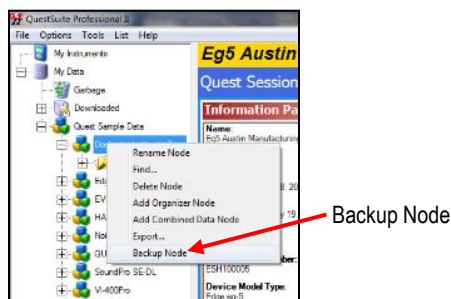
QuestSuite Professional II

File Options Tools List Help

My Instruments

My Data

Garbage

Downloaded

Quest Sample Data

Do

Ed

EV

HA

No

GU

SoundPro SE-DL

VI-400Pro

Rename Node

Find...

Delete Node

Add Organizer Node

Add Combined Data Node

Export...

Backup Node

Eg5 Austin

Quest Session

Information Pa

Name:

Eg5 Austin Manufacturing

8, 20

ay 19

ber:

ESH100005

Device Model Type:

Edge eg-5

Backup Node